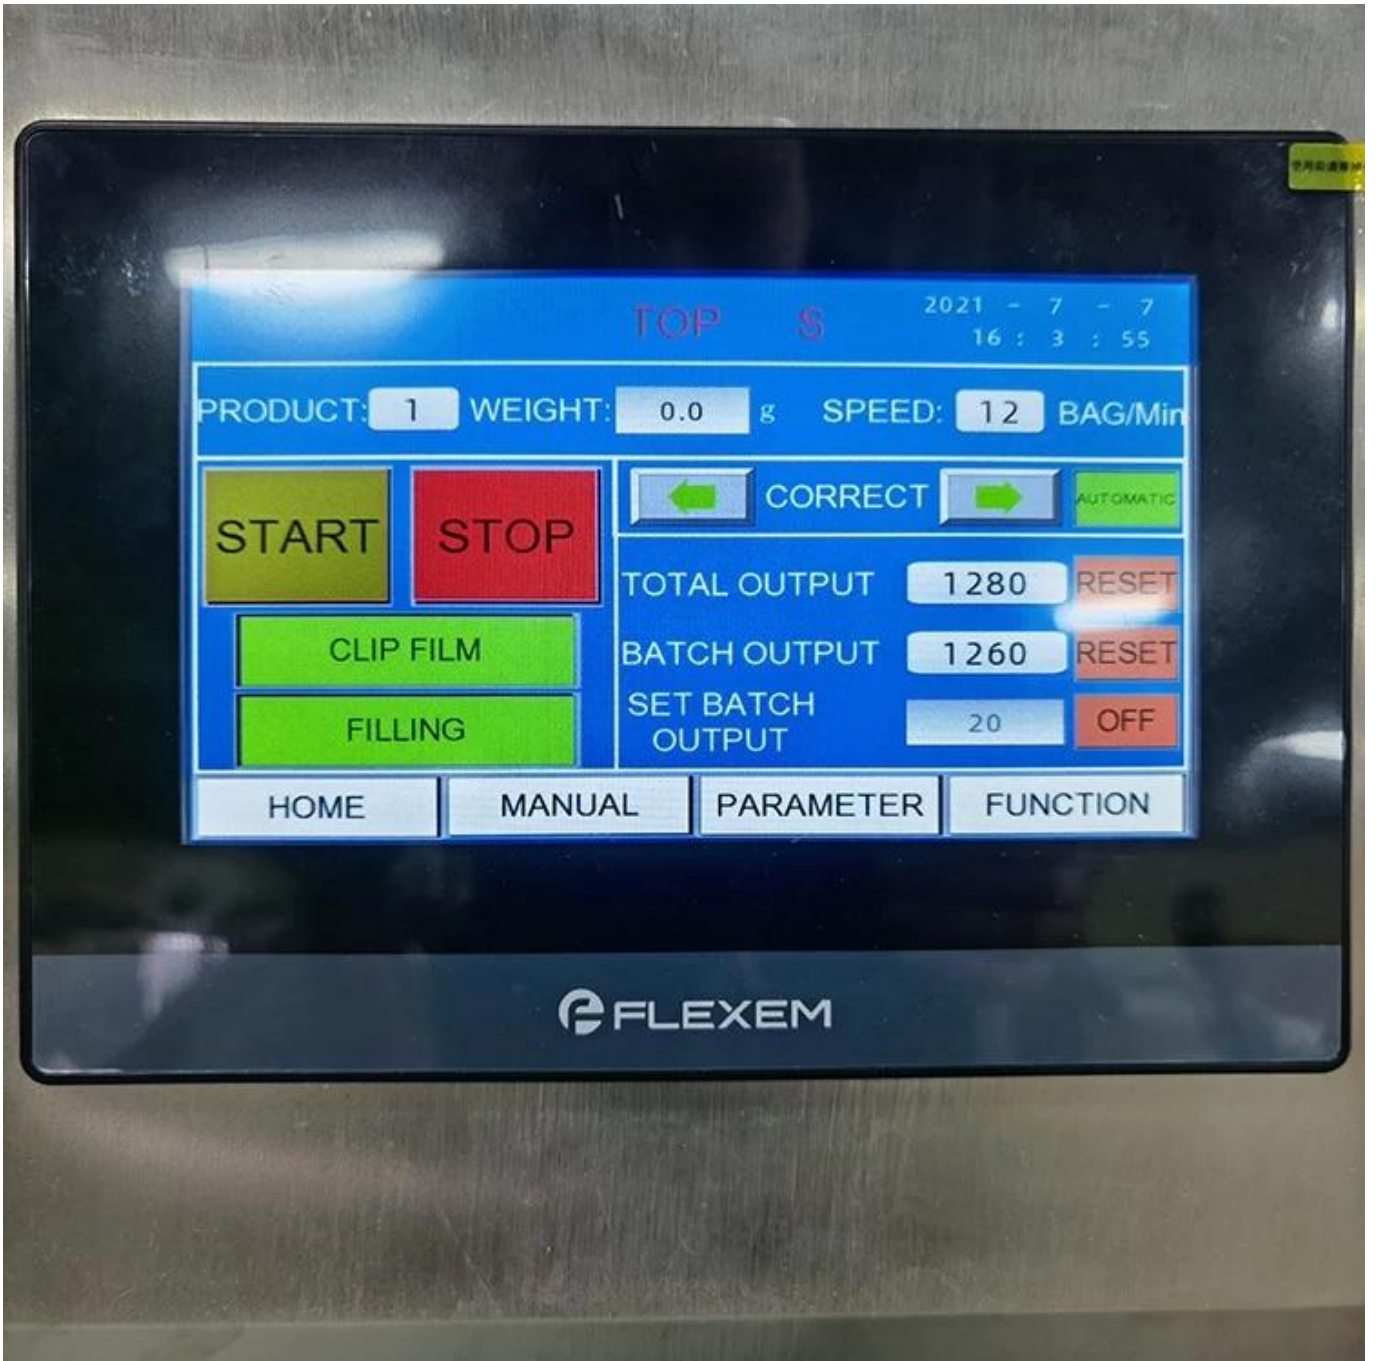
TOP S
2021 - 7 - 7
16 : 3 : 55

PRODUCT: 1 WEIGHT: 0.0 g SPEED: 12 BAG/Min

START STOP

CORRECT AUTOMATIC

TOTAL OUTPUT 1280 RESET

CLIP FILM

BATCH OUTPUT 1260 RESET

FILLING

SET BATCH OUTPUT 20 OFF

HOME MANUAL PARAMETER FUNCTION

FLEXEM